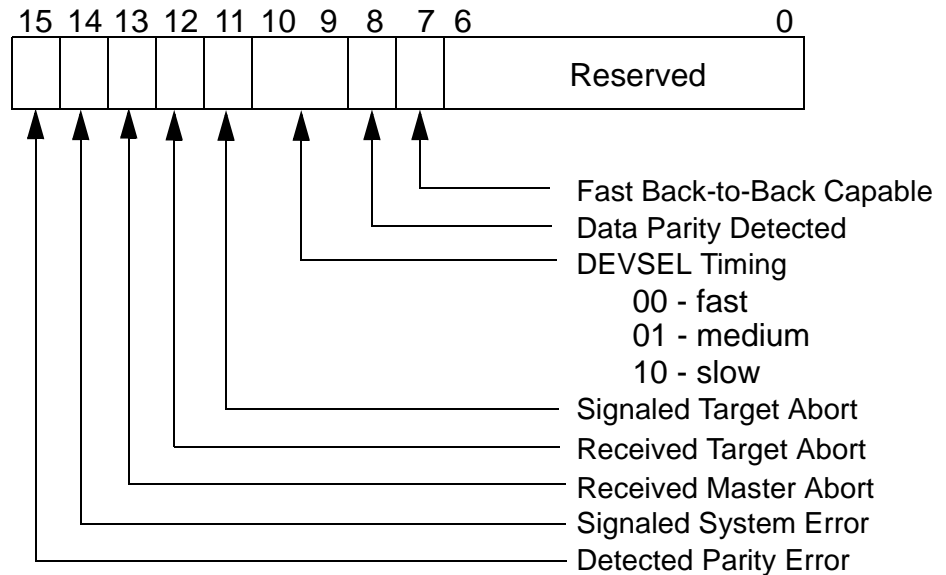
15 14 13 12 11 10 9 8 7 6 0

Reserved

Fast Back-to-Back Capable
Data Parity Detected
DEVSEL Timing
00 - fast
01 - medium
10 - slow
Signaled Target Abort
Received Target Abort
Received Master Abort
Signaled System Error
Detected Parity Error